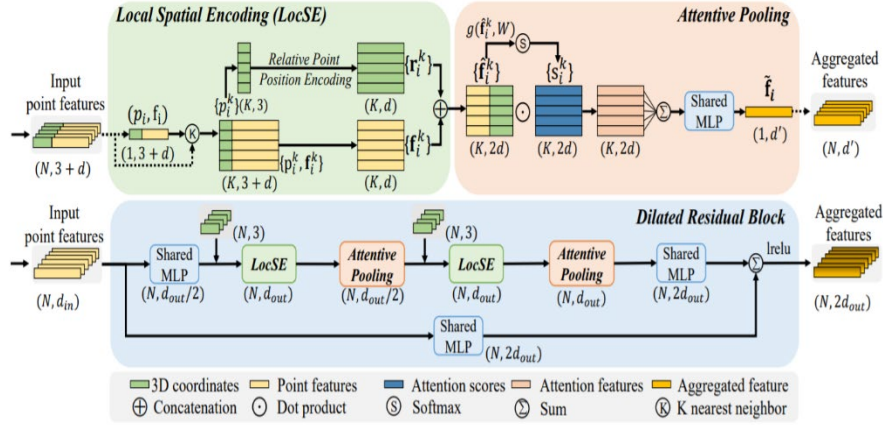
Local Spatial Encoding (LocSE)

Attentive Pooling

Input point features

$(N, 3+d)$

$(p_i, f_i)$

$(1, 3+d)$

K

$\{p_i^k\}(K,3)$

Relative Point Position Encoding

$\{\mathbf{r}_i^k\}$

$(K, d)$

$\{p_i^k, \mathbf{f}_i^k\}$

$(K, 3+d)$

$\{\mathbf{f}_i^k\}$

$(K, d)$

$g(\hat{\mathbf{f}}_i^k, W)$

S

$\{\hat{\mathbf{f}}_i^k\}$

$\{\mathbf{s}_i^k\}$

$(K, 2d)$

$(K, 2d)$

$(K, 2d)$

Shared MLP

$\tilde{\mathbf{f}}_i$

$(1, d')$

Aggregated features

$(N, d')$

Dilated Residual Block

Input point features

$(N, d_{in})$

Shared MLP

$(N, d_{out}/2)$

$(N, 3)$

LocSE

$(N, d_{out})$

Attentive Pooling

$(N, d_{out}/2)$

$(N, 3)$

LocSE

$(N, d_{out})$

Attentive Pooling

$(N, d_{out})$

Shared MLP

$(N, 2d_{out})$

lrelu

Aggregated features

$(N, 2d_{out})$

Shared MLP

$(N, 2d_{out})$

3D coordinates
Point features
Attention scores
Attention features
Aggregated feature
Concatenation
Dot product
S Softmax
Sum
K K nearest neighbor